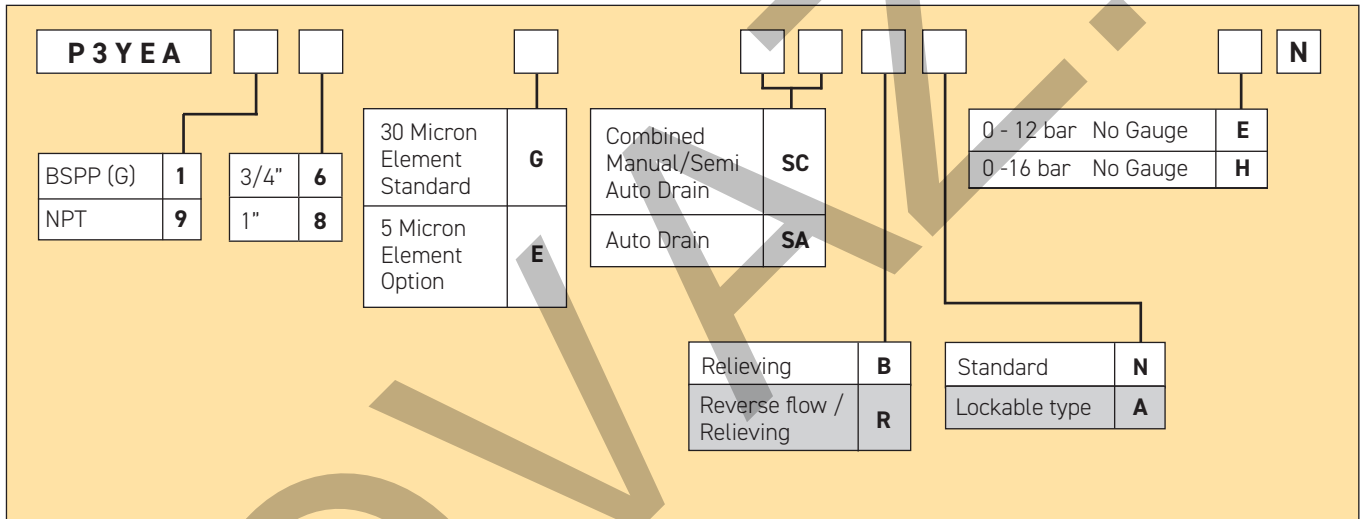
P3YEA

N

| BSPP (G) | 1 |
|---|---|
| NPT | 9 |

| 3/4" | 6 |
|---|---|
| 1" | 8 |

| 30 Micron Element Standard | G |
|---|---|
| 5 Micron Element Option | E |

| Combined Manual/Semi Auto Drain | SC |
|---|---|
| Auto Drain | SA |

| 0 - 12 bar No Gauge | E |
|---|---|
| 0 -16 bar No Gauge | H |

| Relieving | B |
|---|---|
| Reverse flow / Relieving | R |

| Standard | N |
|---|---|
| Lockable type | A |